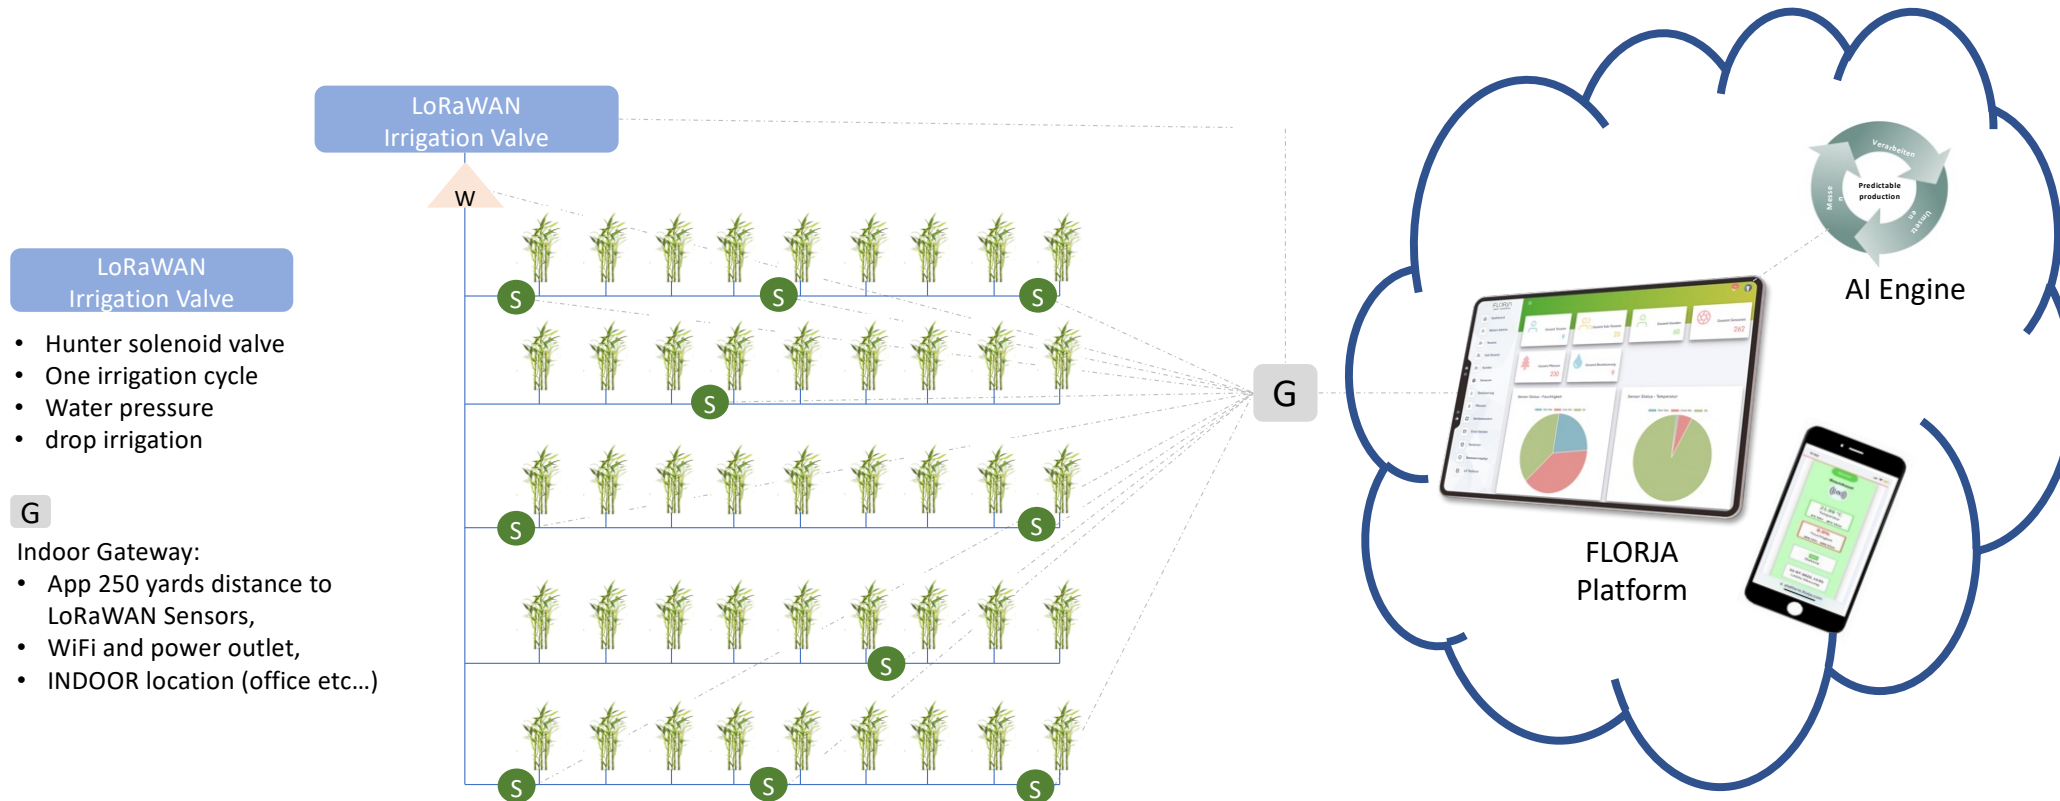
LoRaWAN
Irrigation Valve

W

LoRaWAN
Irrigation Valve

- Hunter solenoid valve
- One irrigation cycle
- Water pressure
- drop irrigation

G

Indoor Gateway:

- App 250 yards distance to LoRaWAN Sensors,
- WiFi and power outlet,
- INDOOR location (office etc…)

S S S
S
S S
S
S S S

G

Verarbeiten
Predictable production
Messe n
Umset zen

AI Engine

FLORJA
Platform